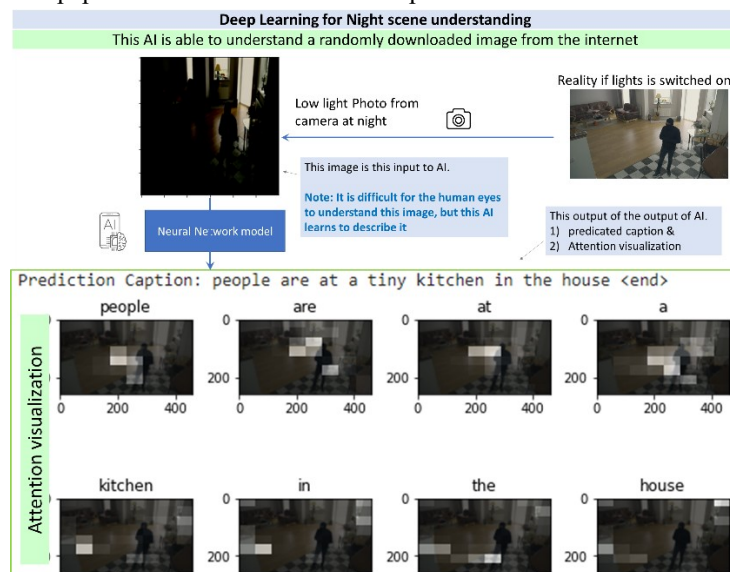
Deep Learning for Night scene understanding

This AI is able to understand a randomly downloaded image from the internet

Reality if lights is switched on

Low light Photo from camera at night

This image is this input to AI.

Note: It is difficult for the human eyes to understand this image, but this AI learns to describe it

AI

Neural Ne:work model

This output of the output of AI.
1) predicated caption &
2) Attention visualization

Prediction Caption: people are at a tiny kitchen in the house <end>

Attention visualization

people
0
200
0 200 400

are
0
200
0 200 400

at
0
200
0 200 400

a
0
200
0 200 400

kitchen
200

in
0
200

the
0
200

house
0
200